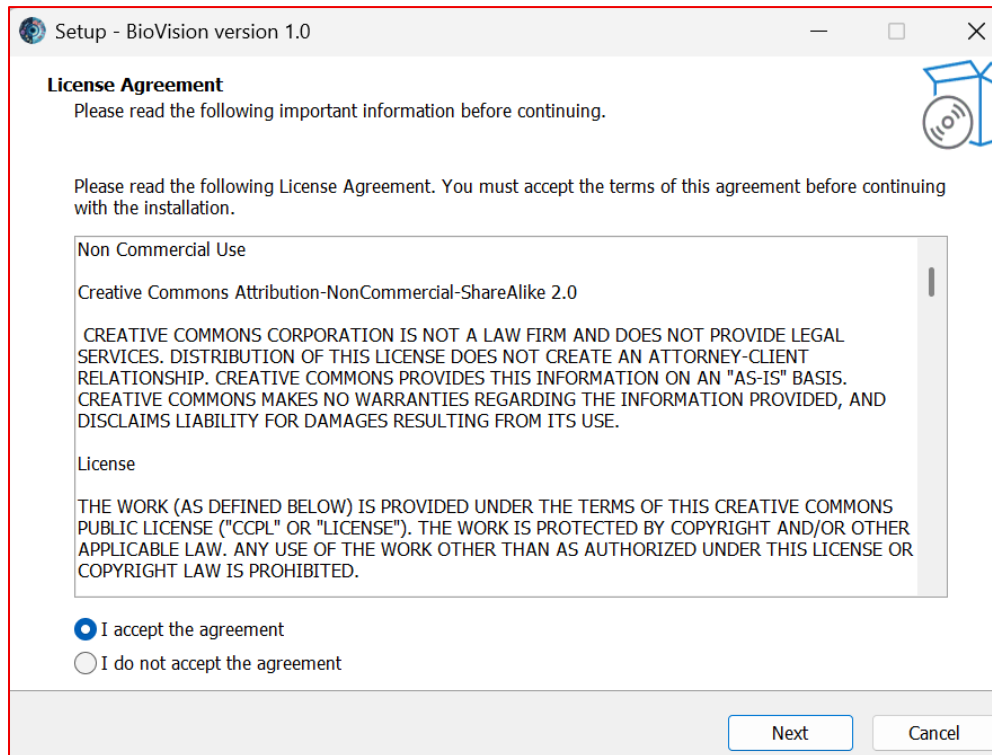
Setup - BioVision version 1.0

License Agreement
Please read the following important information before continuing.

Please read the following License Agreement. You must accept the terms of this agreement before continuing with the installation.

Non Commercial Use

Creative Commons Attribution-NonCommercial-ShareAlike 2.0

CREATIVE COMMONS CORPORATION IS NOT A LAW FIRM AND DOES NOT PROVIDE LEGAL SERVICES. DISTRIBUTION OF THIS LICENSE DOES NOT CREATE AN ATTORNEY-CLIENT RELATIONSHIP. CREATIVE COMMONS PROVIDES THIS INFORMATION ON AN "AS-IS" BASIS. CREATIVE COMMONS MAKES NO WARRANTIES REGARDING THE INFORMATION PROVIDED, AND DISCLAIMS LIABILITY FOR DAMAGES RESULTING FROM ITS USE.

License

THE WORK (AS DEFINED BELOW) IS PROVIDED UNDER THE TERMS OF THIS CREATIVE COMMONS PUBLIC LICENSE ("CCPL" OR "LICENSE"). THE WORK IS PROTECTED BY COPYRIGHT AND/OR OTHER APPLICABLE LAW. ANY USE OF THE WORK OTHER THAN AS AUTHORIZED UNDER THIS LICENSE OR COPYRIGHT LAW IS PROHIBITED.

I accept the agreement
I do not accept the agreement

Next
Cancel